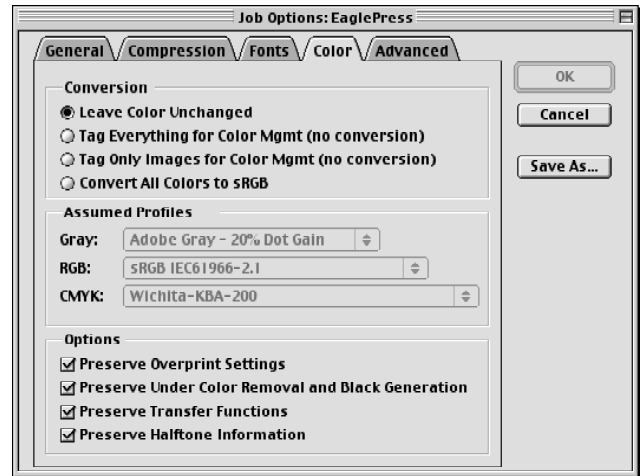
Job Options: EaglePress

General | Compression | Fonts | Color | Advanced

Conversion
Leave Color Unchanged
Tag Everything for Color Mgmt (no conversion)
Tag Only Images for Color Mgmt (no conversion)
Convert All Colors to sRGB

Assumed Profiles
Gray: Adobe Gray - 20% Dot Gain
RGB: sRGB IEC61966-2.1
CMYK: Wichita-KBA-200

Options
Preserve Overprint Settings
Preserve Under Color Removal and Black Generation
Preserve Transfer Functions
Preserve Halftone Information

OK
Cancel
Save As...